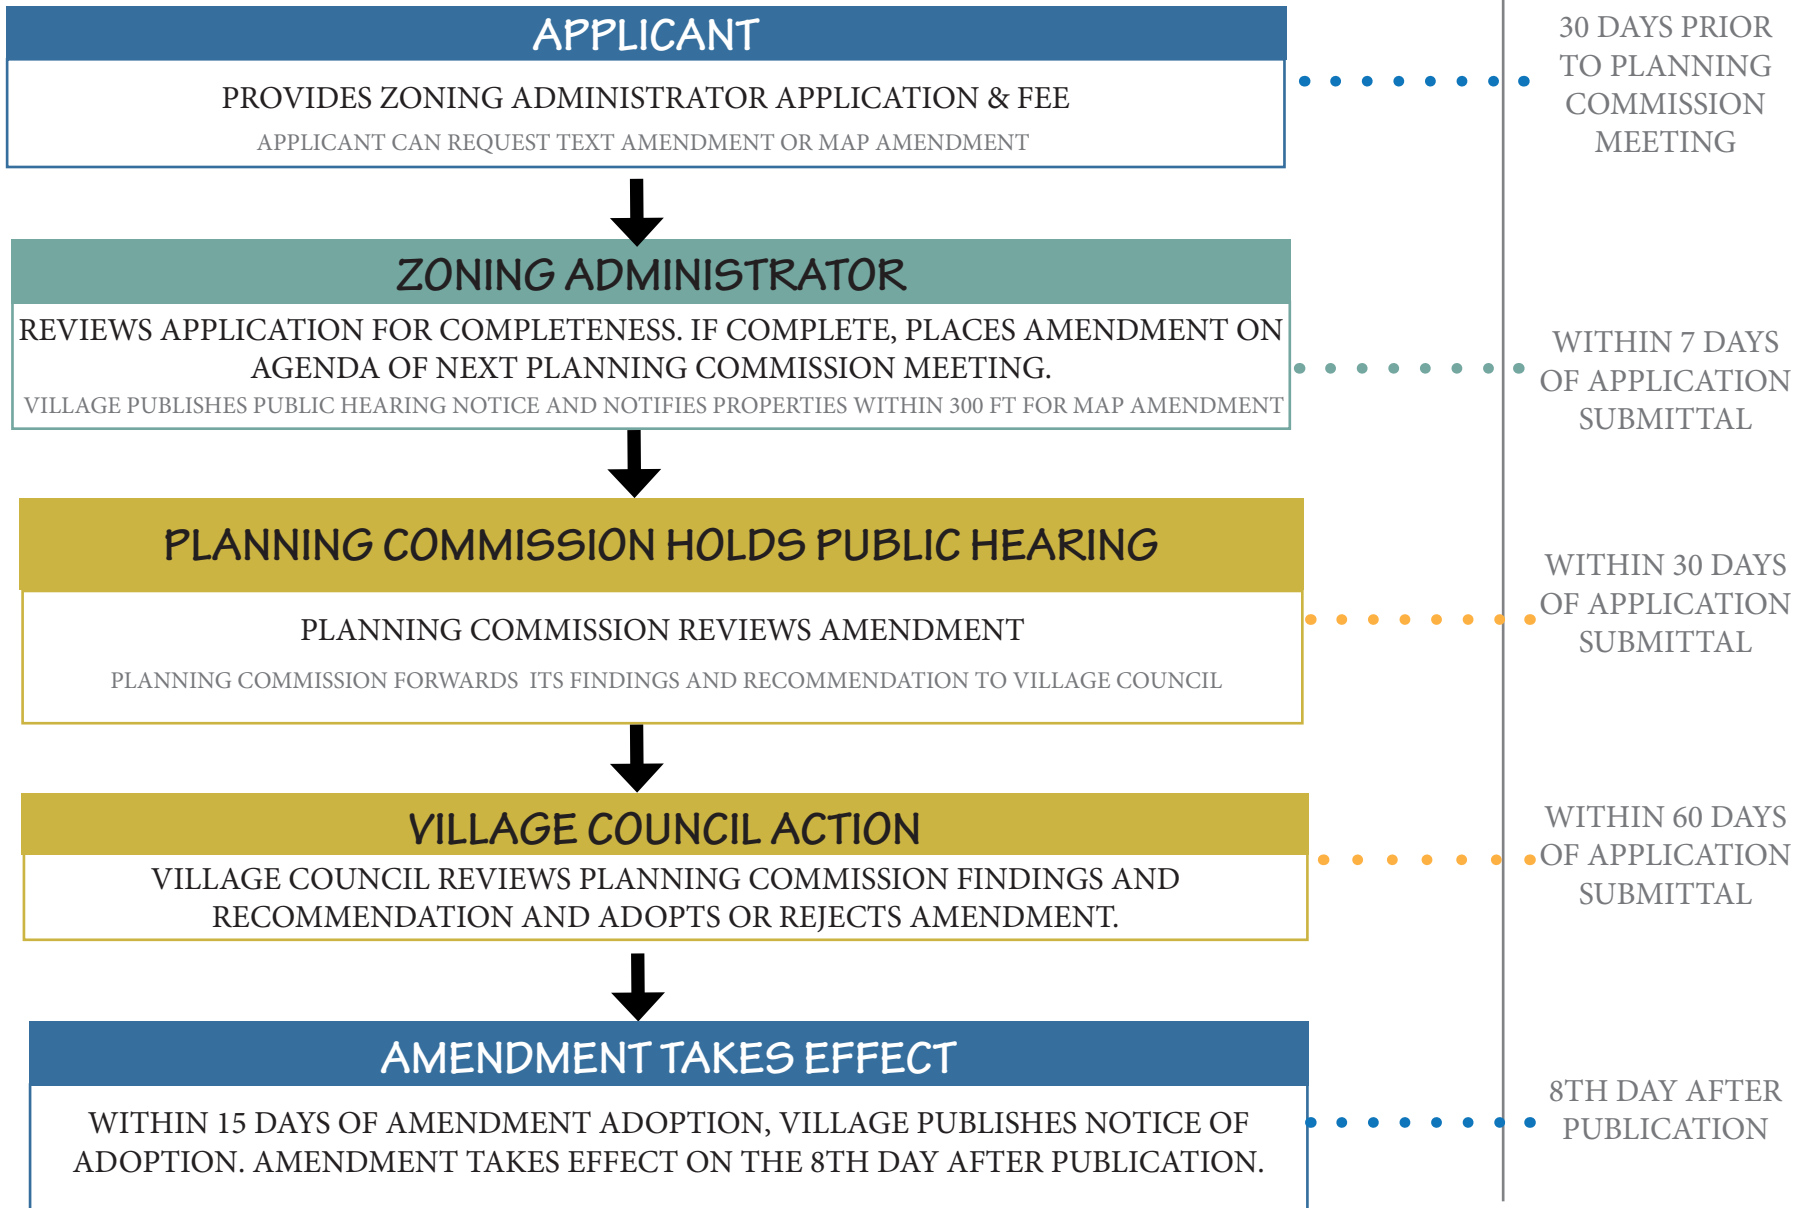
APPLICANT

PROVIDES ZONING ADMINISTRATOR APPLICATION & FEE

APPLICANT CAN REQUEST TEXT AMENDMENT OR MAP AMENDMENT

30 DAYS PRIOR TO PLANNING COMMISSION MEETING

ZONING ADMINISTRATOR

REVIEWS APPLICATION FOR COMPLETENESS. IF COMPLETE, PLACES AMENDMENT ON AGENDA OF NEXT PLANNING COMMISSION MEETING.

VILLAGE PUBLISHES PUBLIC HEARING NOTICE AND NOTIFIES PROPERTIES WITHIN 300 FT FOR MAP AMENDMENT

WITHIN 7 DAYS OF APPLICATION SUBMITTAL

PLANNING COMMISSION HOLDS PUBLIC HEARING

PLANNING COMMISSION REVIEWS AMENDMENT

PLANNING COMMISSION FORWARDS ITS FINDINGS AND RECOMMENDATION TO VILLAGE COUNCIL

WITHIN 30 DAYS OF APPLICATION SUBMITTAL

VILLAGE COUNCIL ACTION

VILLAGE COUNCIL REVIEWS PLANNING COMMISSION FINDINGS AND RECOMMENDATION AND ADOPTS OR REJECTS AMENDMENT.

WITHIN 60 DAYS OF APPLICATION SUBMITTAL

AMENDMENT TAKES EFFECT

WITHIN 15 DAYS OF AMENDMENT ADOPTION, VILLAGE PUBLISHES NOTICE OF ADOPTION. AMENDMENT TAKES EFFECT ON THE 8TH DAY AFTER PUBLICATION.

8TH DAY AFTER PUBLICATION